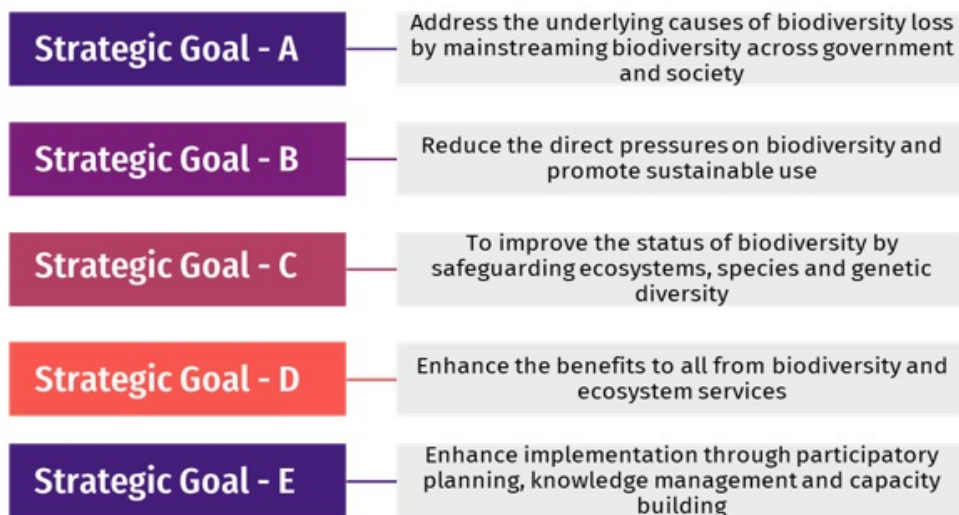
Strategic Goal - A

Address the underlying causes of biodiversity loss by mainstreaming biodiversity across government and society

Strategic Goal - B

Reduce the direct pressures on biodiversity and promote sustainable use

Strategic Goal - C

To improve the status of biodiversity by safeguarding ecosystems, species and genetic diversity

Strategic Goal - D

Enhance the benefits to all from biodiversity and ecosystem services

Strategic Goal - E

Enhance implementation through participatory planning, knowledge management and capacity building